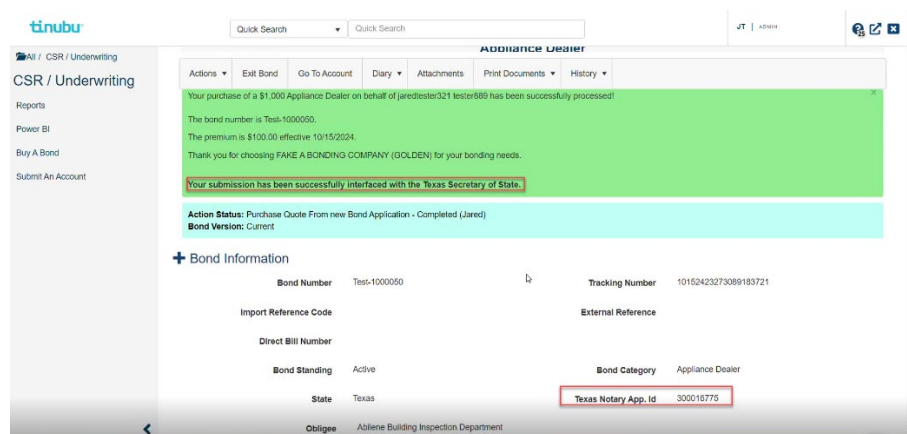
tinubu

Quick Search ▾ Quick Search

JT | ADMIN

All / CSR / Underwriting

CSR / Underwriting

Reports

Power BI

Buy A Bond

Submit An Account

Appliance Dealer

Actions ▾ Exit Bond Go To Account Diary ▾ Attachments Print Documents ▾ History ▾

Your purchase of a $1,000 Appliance Dealer on behalf of jaredtester321 tester589 has been successfully processed!

The bond number is Test-1000050.

The premium is $100.00 effective 10/15/2024.

Thank you for choosing FAKE A BONDING COMPANY (GOLDEN) for your bonding needs.

Your submission has been successfully interfaced with the Texas Secretary of State.

**Action Status:** Purchase Quote From new Bond Application - Completed (Jared)
**Bond Version:** Current

+ Bond Information

| | | | |
|---|---|---|---|
| Bond Number | Test-1000050 | Tracking Number | 10152423273089183721 |
| Import Reference Code | | External Reference | |
| Direct Bill Number | | | |
| Bond Standing | Active | Bond Category | Appliance Dealer |
| State | Texas | Texas Notary App. Id | 300016775 |
| Obligee | Abilene Building Inspection Department | | |